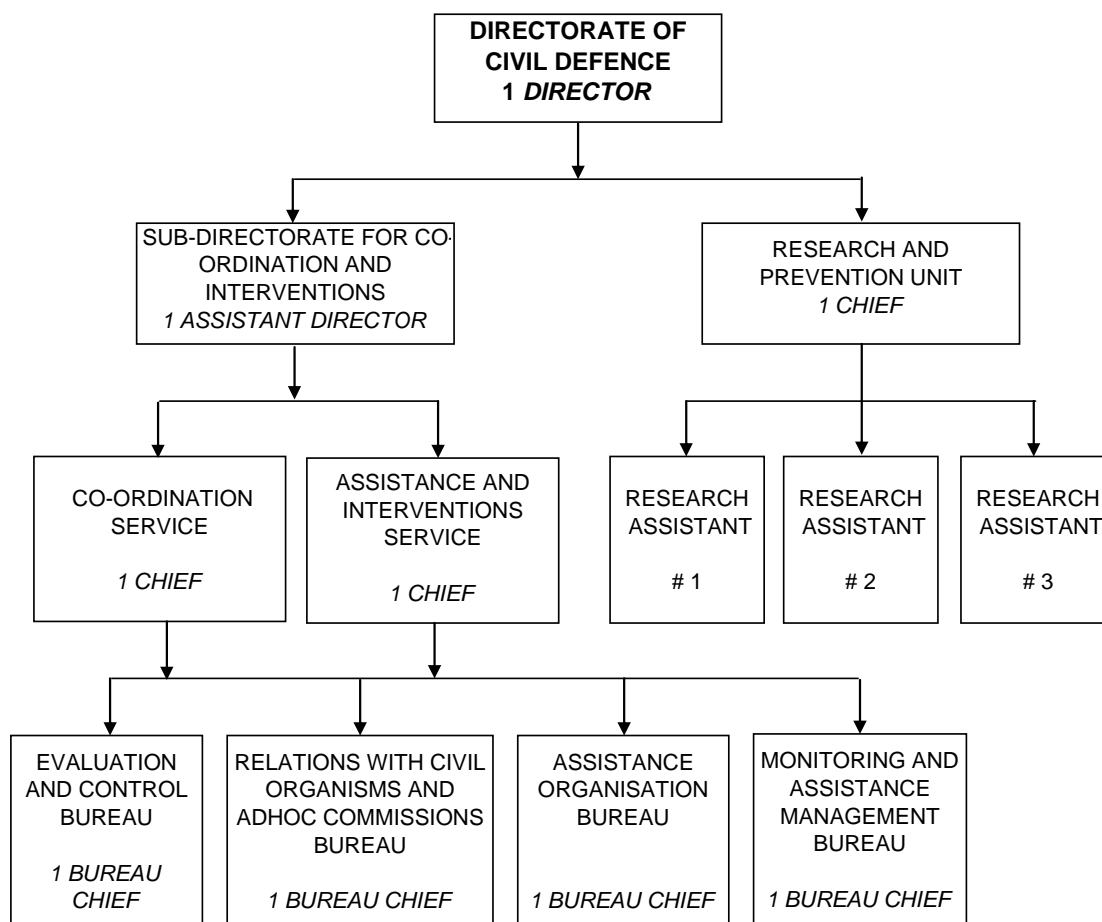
DIRECTORATE OF CIVIL DEFENCE
1 DIRECTOR

SUB-DIRECTORATE FOR CO-ORDINATION AND INTERVENTIONS
1 ASSISTANT DIRECTOR

RESEARCH AND PREVENTION UNIT
1 CHIEF

CO-ORDINATION SERVICE
1 CHIEF

ASSISTANCE AND INTERVENTIONS SERVICE
1 CHIEF

RESEARCH ASSISTANT
# 1

RESEARCH ASSISTANT
# 2

RESEARCH ASSISTANT
# 3

EVALUATION AND CONTROL BUREAU
1 BUREAU CHIEF

RELATIONS WITH CIVIL ORGANISMS AND ADHOC COMMISSIONS BUREAU
1 BUREAU CHIEF

ASSISTANCE ORGANISATION BUREAU
1 BUREAU CHIEF

MONITORING AND ASSISTANCE MANAGEMENT BUREAU
1 BUREAU CHIEF